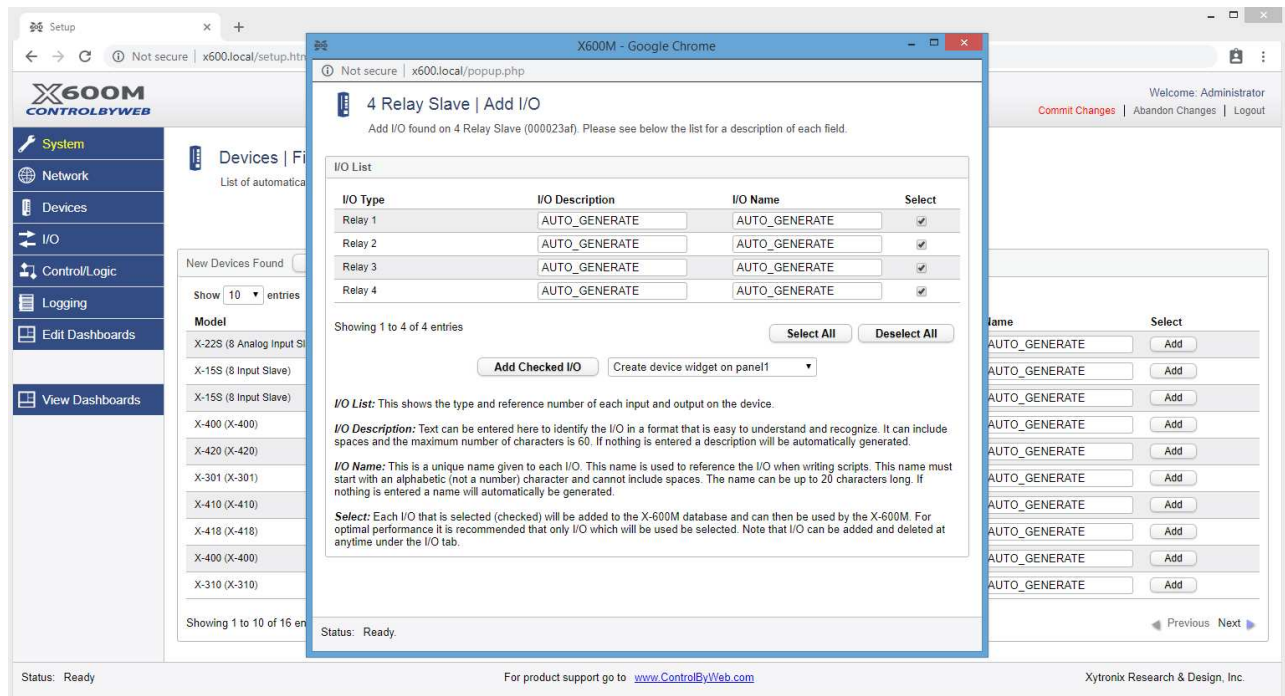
Setup × +

← → C ⓘ Not secure | x600.local/setup.htm

X600M CONTROLBYWEB

Welcome: Administrator
Commit Changes | Abandon Changes | Logout

System
Network
Devices
I/O
Control/Logic
Logging
Edit Dashboards

View Dashboards

Devices | Fi
List of automatica

New Devices Found

Show 10 entries

| Model | Name | Select |
|---|---|---|
| X-22S (8 Analog Input Sl | AUTO_GENERATE | Add |
| X-15S (8 Input Slave) | AUTO_GENERATE | Add |
| X-15S (8 Input Slave) | AUTO_GENERATE | Add |
| X-400 (X-400) | AUTO_GENERATE | Add |
| X-420 (X-420) | AUTO_GENERATE | Add |
| X-301 (X-301) | AUTO_GENERATE | Add |
| X-410 (X-410) | AUTO_GENERATE | Add |
| X-418 (X-418) | AUTO_GENERATE | Add |
| X-400 (X-400) | AUTO_GENERATE | Add |
| X-310 (X-310) | AUTO_GENERATE | Add |

Showing 1 to 10 of 16 en

Previous Next

X600M - Google Chrome

ⓘ Not secure | x600.local/popup.php

4 Relay Slave | Add I/O
Add I/O found on 4 Relay Slave (000023af). Please see below the list for a description of each field.

I/O List

| I/O Type | I/O Description | I/O Name | Select |
|---|---|---|---|
| Relay 1 | AUTO_GENERATE | AUTO_GENERATE | ✓ |
| Relay 2 | AUTO_GENERATE | AUTO_GENERATE | ✓ |
| Relay 3 | AUTO_GENERATE | AUTO_GENERATE | ✓ |
| Relay 4 | AUTO_GENERATE | AUTO_GENERATE | ✓ |

Showing 1 to 4 of 4 entries

Select All Deselect All

Add Checked I/O Create device widget on panel1

I/O List: This shows the type and reference number of each input and output on the device.

I/O Description: Text can be entered here to identify the I/O in a format that is easy to understand and recognize. It can include spaces and the maximum number of characters is 60. If nothing is entered a description will be automatically generated.

I/O Name: This is a unique name given to each I/O. This name is used to reference the I/O when writing scripts. This name must start with an alphabetic (not a number) character and cannot include spaces. The name can be up to 20 characters long. If nothing is entered a name will automatically be generated.

Select: Each I/O that is selected (checked) will be added to the X-600M database and can then be used by the X-600M. For optimal performance it is recommended that only I/O which will be used be selected. Note that I/O can be added and deleted at anytime under the I/O tab.

Status: Ready.

Status: Ready

For product support go to www.ControlByWeb.com

Xytronix Research & Design, Inc.